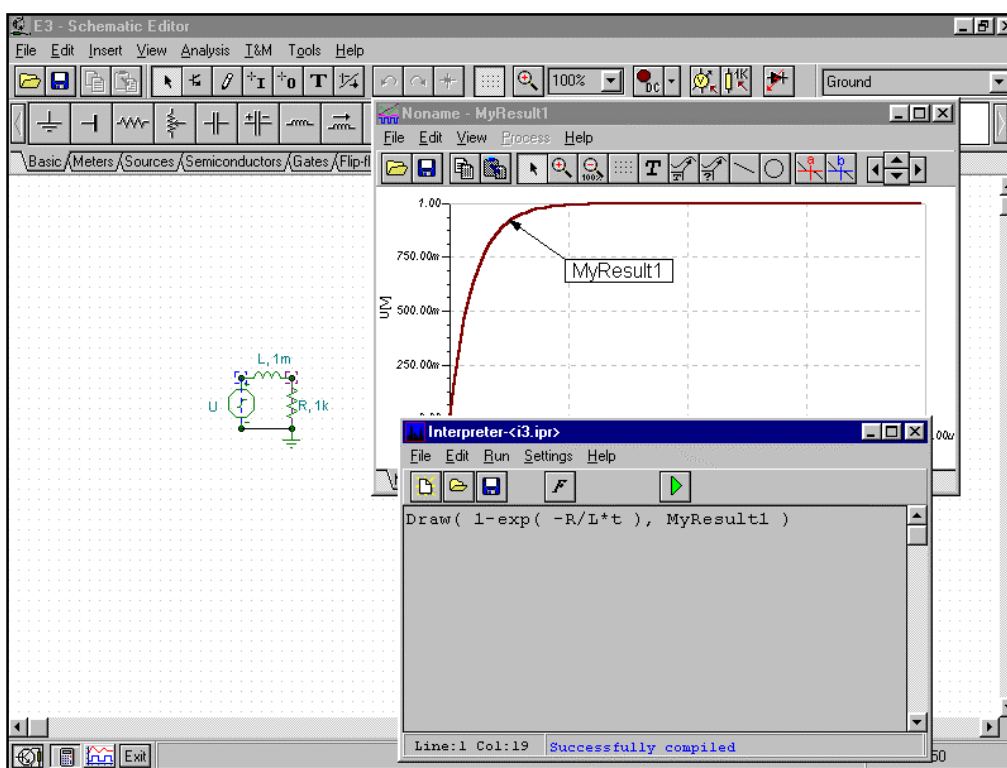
E3 - Schematic Editor

File Edit Insert View Analysis T&M Tools Help

100%

Ground

Basic Meters Sources Semiconductors Gates Flip-fl

L, 1m

U

R, 1k

Noname - MyResult1

File Edit View Process Help

1.00

750.00m

500.00m

250.00m

U[V]

MyResult1

.00u

Interpreter-<i3.ipr>

File Edit Run Settings Help

Draw( 1-exp( -R/L*t ), MyResult1 )

Line:1 Col:19

Successfully compiled

Exit

50